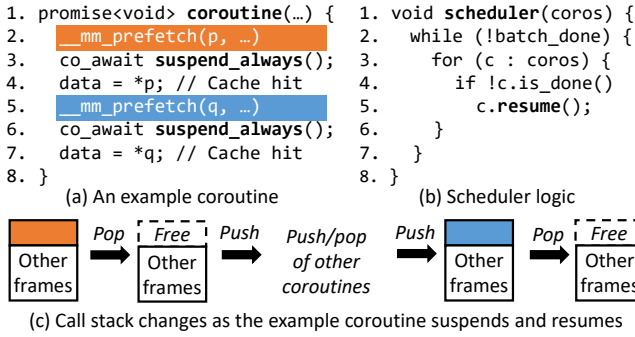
1. promise<void> coroutine(…) {
2.   __mm_prefetch(p, …)
3.   co_await suspend_always();
4.   data = *p; // Cache hit
5.   __mm_prefetch(q, …)
6.   co_await suspend_always();
7.   data = *q; // Cache hit
8. }

(a) An example coroutine

1. void scheduler(coros) {
2.   while (!batch_done) {
3.     for (c : coros) {
4.       if !c.is_done()
5.         c.resume();
6.     }
7.   }
8. }

(b) Scheduler logic

Other frames

Pop

Free

Other frames

Push

Push/pop of other coroutines

Push

Other frames

Pop

Free

Other frames

(c) Call stack changes as the example coroutine suspends and resumes